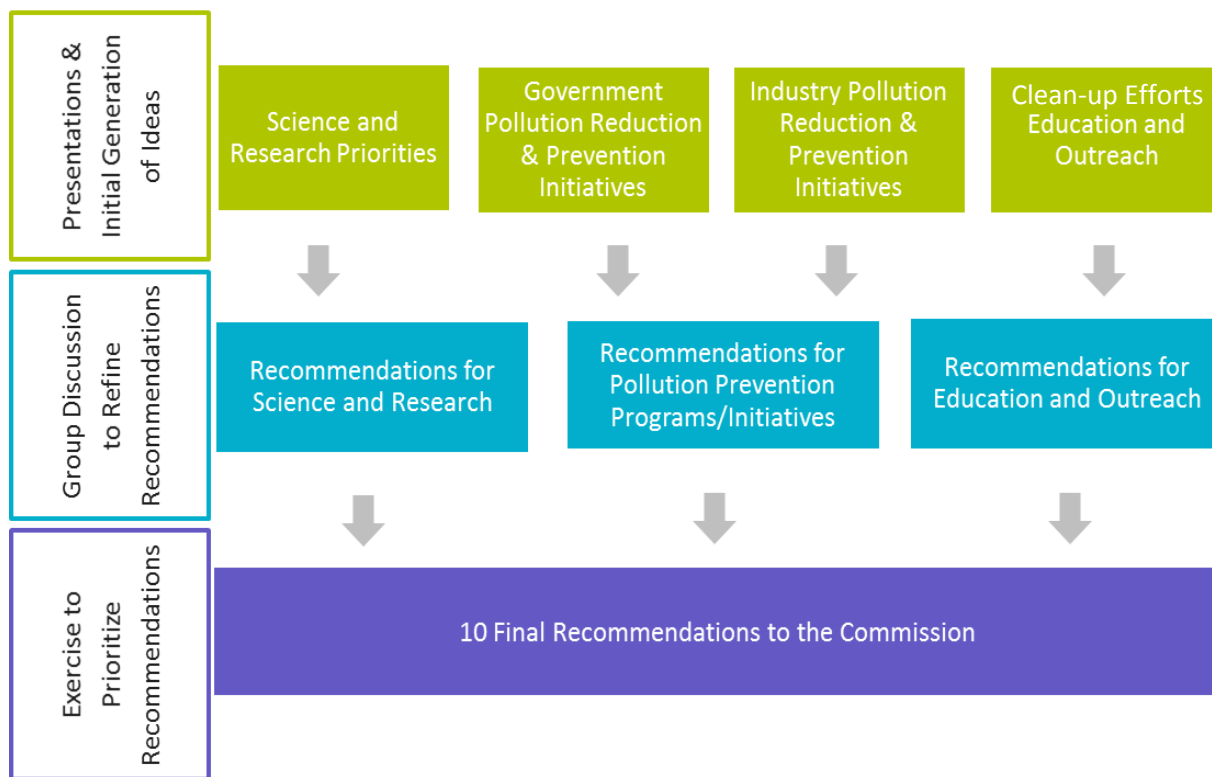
Presentations & Initial Generation of Ideas

Science and Research Priorities

Government Pollution Reduction & Prevention Initiatives

Industry Pollution Reduction & Prevention Initiatives

Clean-up Efforts Education and Outreach

Group Discussion to Refine Recommendations

Recommendations for Science and Research

Recommendations for Pollution Prevention Programs/Initiatives

Recommendations for Education and Outreach

Exercise to Prioritize Recommendations

10 Final Recommendations to the Commission